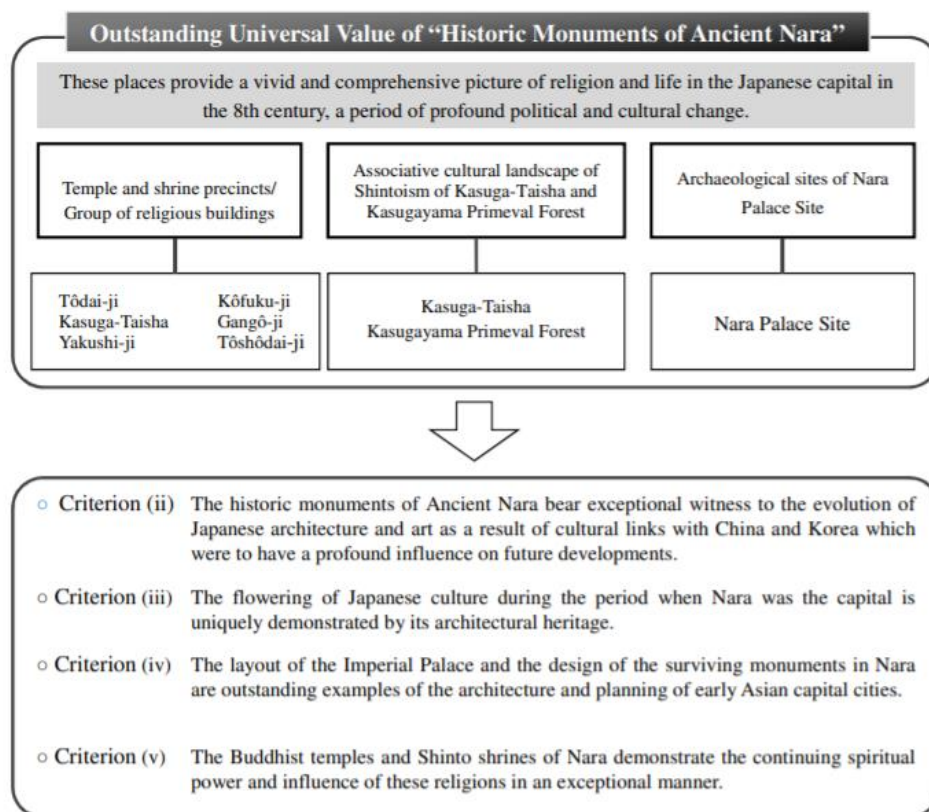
Outstanding Universal Value of "Historic Monuments of Ancient Nara"

These places provide a vivid and comprehensive picture of religion and life in the Japanese capital in the 8th century, a period of profound political and cultural change.

Temple and shrine precincts/ Group of religious buildings

Associative cultural landscape of Shintoism of Kasuga-Taisha and Kasugayama Primeval Forest

Archaeological sites of Nara Palace Site

Tôdai-ji
Kasuga-Taisha
Yakushi-ji
Kôfuku-ji
Gangô-ji
Tôshôdai-ji

Kasuga-Taisha
Kasugayama Primeval Forest

Nara Palace Site

◦ Criterion (ii) The historic monuments of Ancient Nara bear exceptional witness to the evolution of Japanese architecture and art as a result of cultural links with China and Korea which were to have a profound influence on future developments.

◦ Criterion (iii) The flowering of Japanese culture during the period when Nara was the capital is uniquely demonstrated by its architectural heritage.

◦ Criterion (iv) The layout of the Imperial Palace and the design of the surviving monuments in Nara are outstanding examples of the architecture and planning of early Asian capital cities.

◦ Criterion (v) The Buddhist temples and Shinto shrines of Nara demonstrate the continuing spiritual power and influence of these religions in an exceptional manner.